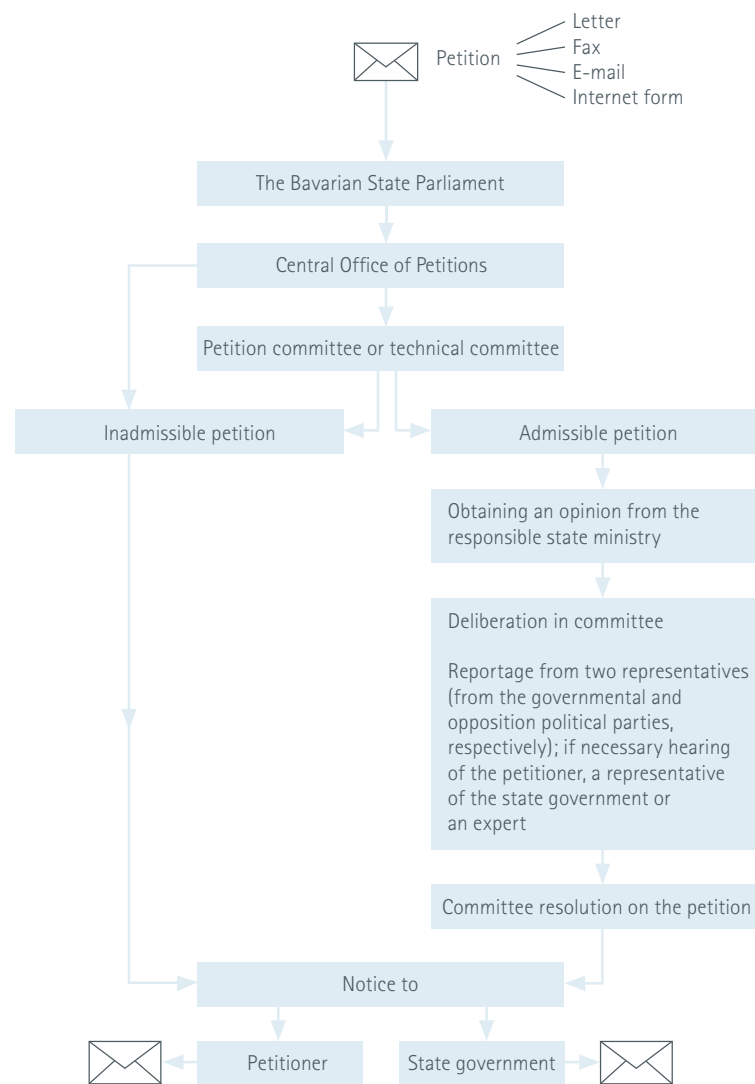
Petition

Letter
Fax
E-mail
Internet form

The Bavarian State Parliament

Central Office of Petitions

Petition committee or technical committee

Inadmissible petition

Admissible petition

Obtaining an opinion from the responsible state ministry

Deliberation in committee

Reportage from two representatives (from the governmental and opposition political parties, respectively); if necessary hearing of the petitioner, a representative of the state government or an expert

Committee resolution on the petition

Notice to

Petitioner

State government